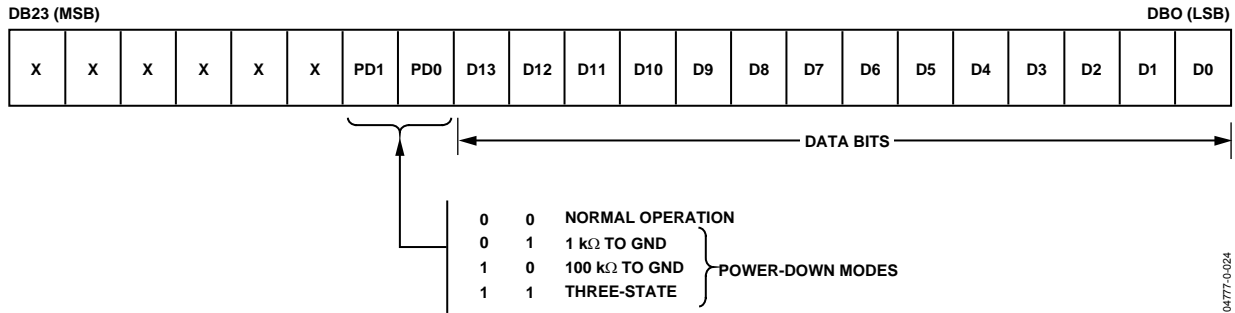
DB23 (MSB)

DBO (LSB)

| X | X | X | X | X | X | PD1 | PD0 | D13 | D12 | D11 | D10 | D9 | D8 | D7 | D6 | D5 | D4 | D3 | D2 | D1 | D0 |
|---|---|---|---|---|---|---|---|---|---|---|---|---|---|---|---|---|---|---|---|---|---|

DATA BITS

0 0 NORMAL OPERATION
0 1 1 k$\Omega$ TO GND
1 0 100 k$\Omega$ TO GND
1 1 THREE-STATE

POWER-DOWN MODES

04777-0-024